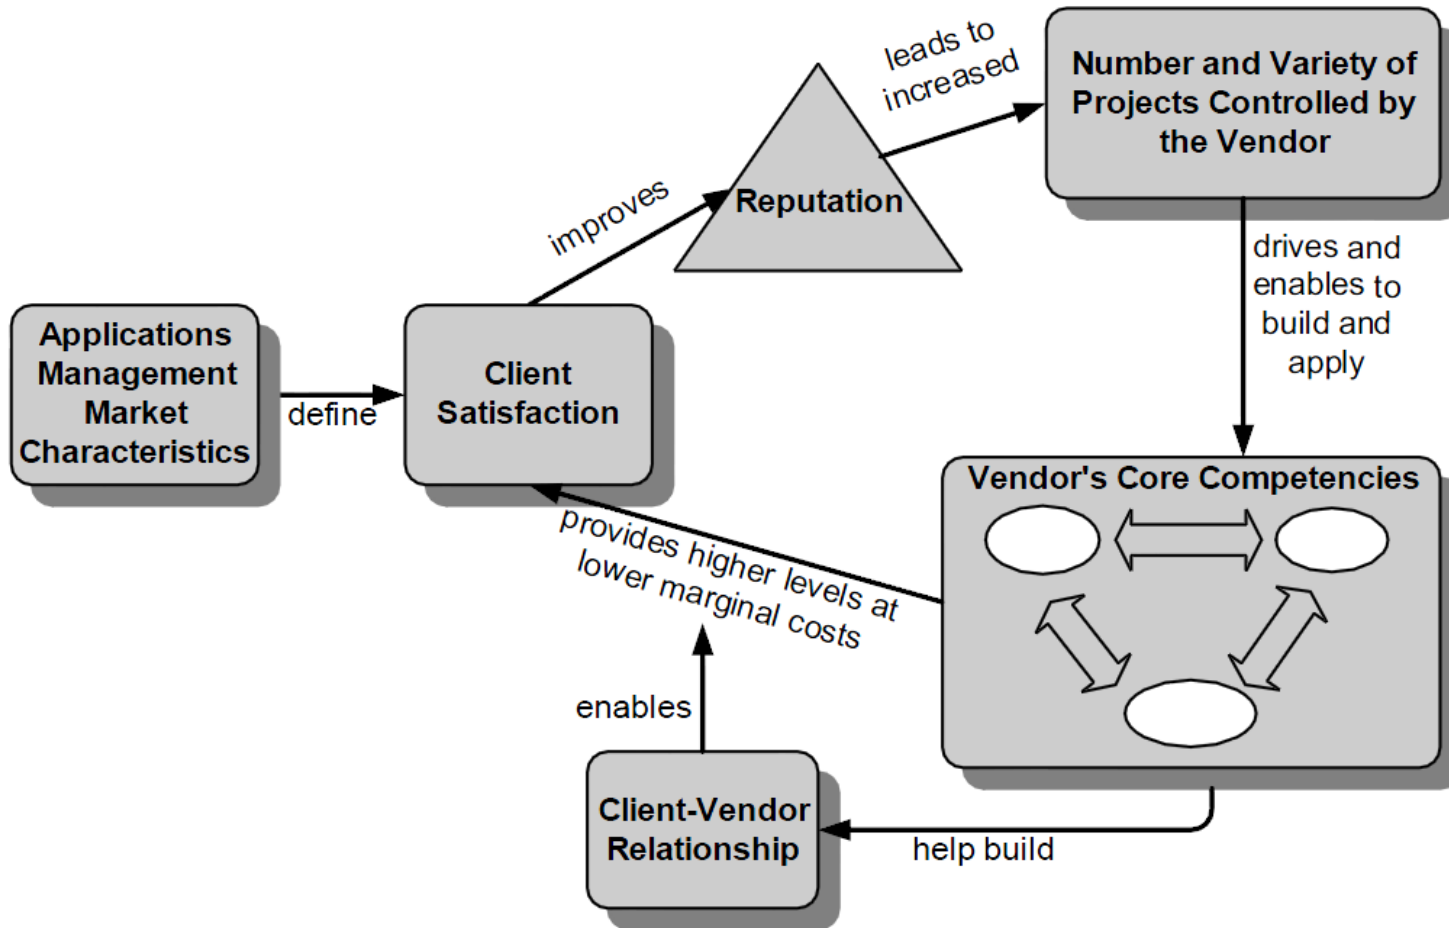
leads to increased

Number and Variety of Projects Controlled by the Vendor

improves

Reputation

drives and enables to build and apply

Applications Management Market Characteristics

define

Client Satisfaction

Vendor's Core Competencies

provides higher levels at lower marginal costs

enables

Client-Vendor Relationship

help build